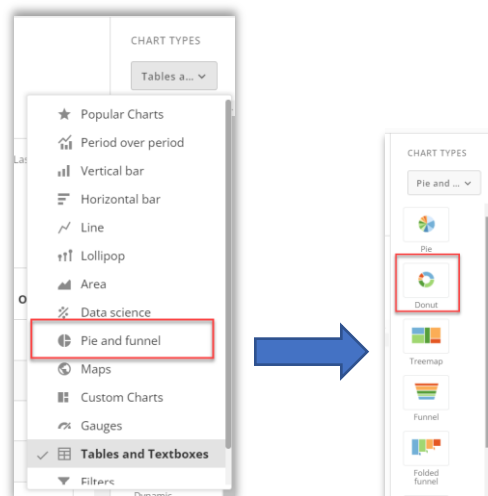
CHART TYPES

Tables a...

Popular Charts
Period over period
Vertical bar
Horizontal bar
Line
Lollipop
Area
Data science
Pie and funnel
Maps
Custom Charts
Gauges
Tables and Textboxes
Filters

La

O

Dynamic

CHART TYPES

Pie and ...

Pie

Donut

Treemap

Funnel

Folded funnel